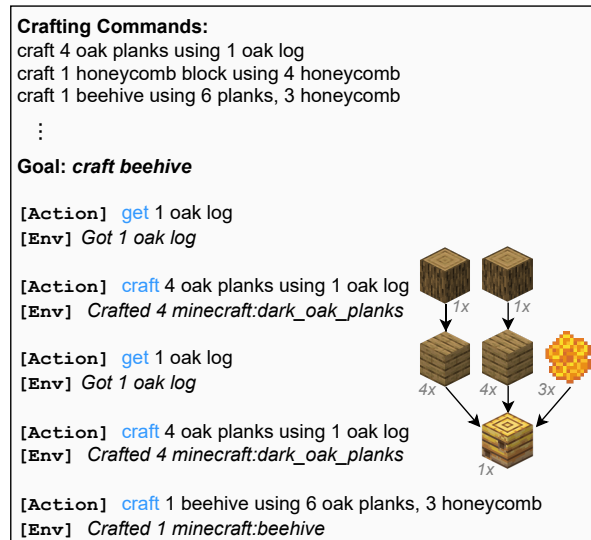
**Crafting Commands:**
craft 4 oak planks using 1 oak log
craft 1 honeycomb block using 4 honeycomb
craft 1 beehive using 6 planks, 3 honeycomb

⋮

**Goal:** ***craft beehive***

**[Action]** get 1 oak log
**[Env]** *Got 1 oak log*

**[Action]** craft 4 oak planks using 1 oak log
**[Env]** *Crafted 4 minecraft:dark_oak_planks*

**[Action]** get 1 oak log
**[Env]** *Got 1 oak log*

**[Action]** craft 4 oak planks using 1 oak log
**[Env]** *Crafted 4 minecraft:dark_oak_planks*

**[Action]** craft 1 beehive using 6 oak planks, 3 honeycomb
**[Env]** *Crafted 1 minecraft:beehive*

1x
1x
4x
4x
3x
1x